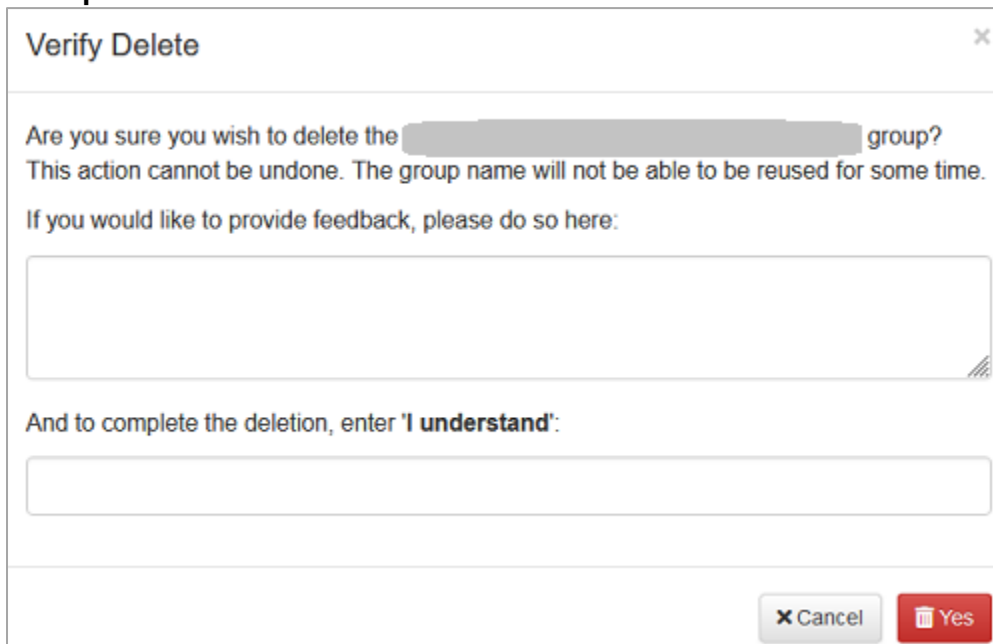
Verify Delete

×

Are you sure you wish to delete the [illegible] group? This action cannot be undone. The group name will not be able to be reused for some time.

If you would like to provide feedback, please do so here:

And to complete the deletion, enter '**I understand**':

× Cancel Yes